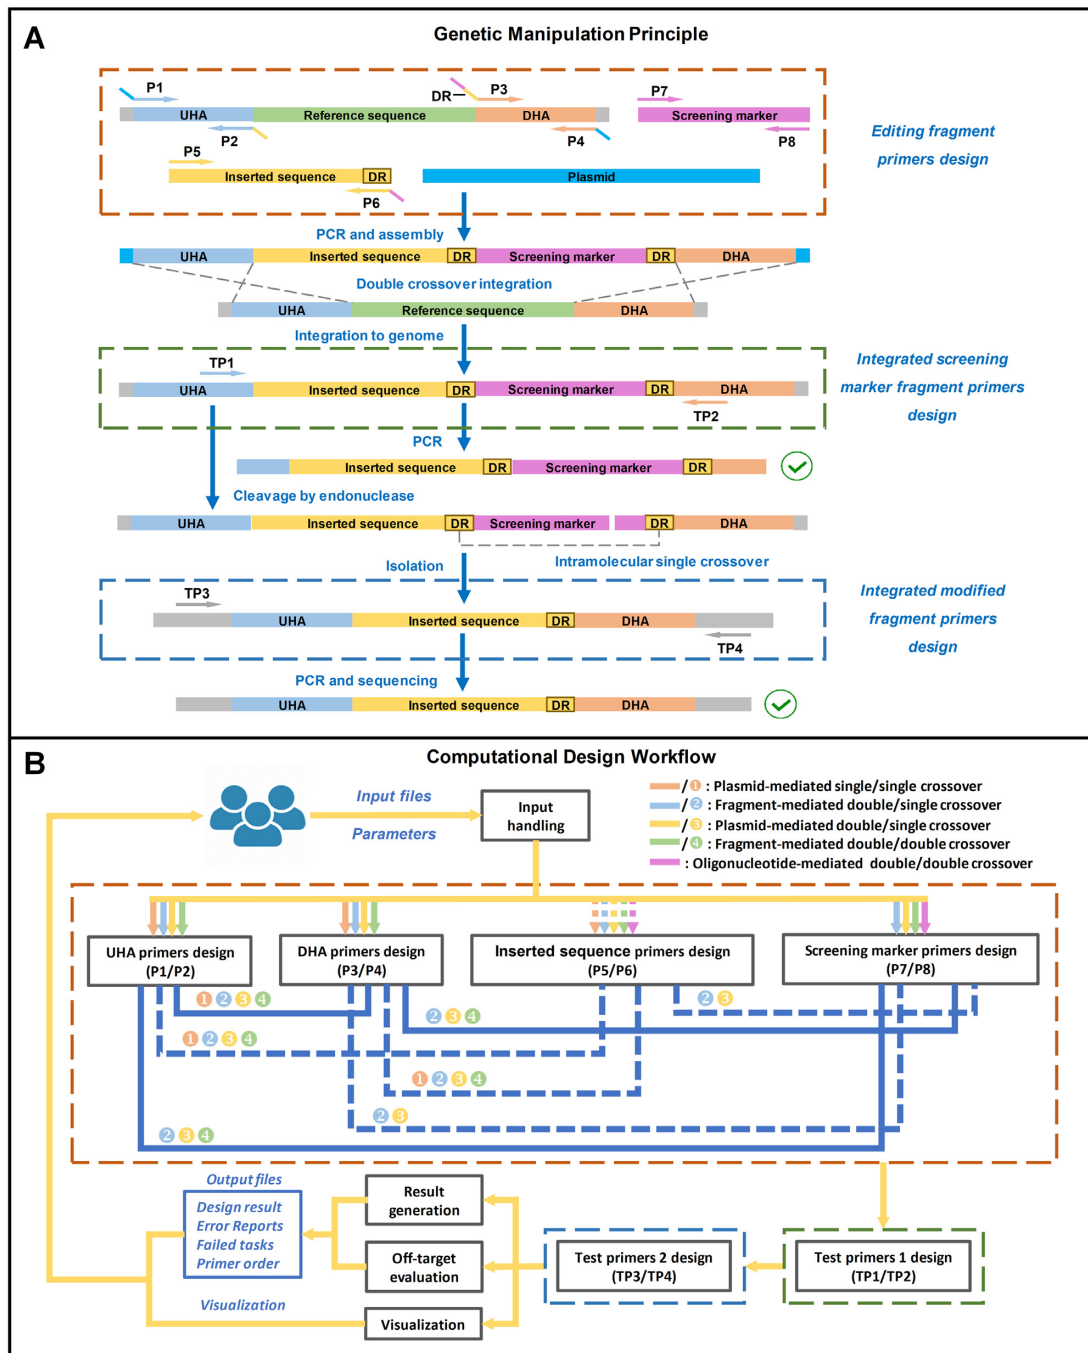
A

Genetic Manipulation Principle

P1
UHA
Reference sequence
DR
P3
DHA
P7
Screening marker
P2
P4
P8
Editing fragment primers design
P5
Inserted sequence
DR
Plasmid
P6

PCR and assembly
UHA
Inserted sequence
DR
Screening marker
DR
DHA
Double crossover integration
UHA
Reference sequence
DHA
Integration to genome

TP1
UHA
Inserted sequence
DR
Screening marker
DR
DHA
TP2
Integrated screening marker fragment primers design

PCR
Inserted sequence
DR
Screening marker
DR
Cleavage by endonuclease
UHA
Inserted sequence
DR
Screening marker
DR
DHA
Isolation
Intramolecular single crossover

TP3
UHA
Inserted sequence
DR
DHA
TP4
Integrated modified fragment primers design

PCR and sequencing
UHA
Inserted sequence
DR
DHA

B

Computational Design Workflow

Input files
Parameters
Input handling
/ 1 : Plasmid-mediated single/single crossover
/ 2 : Fragment-mediated double/single crossover
/ 3 : Plasmid-mediated double/single crossover
/ 4 : Fragment-mediated double/double crossover
: Oligonucleotide-mediated double/double crossover

UHA primers design (P1/P2)
DHA primers design (P3/P4)
Inserted sequence primers design (P5/P6)
Screening marker primers design (P7/P8)
1 2 3 4
2 3 4
2 3
1 2 3 4
1 2 3 4
2 3
2 3 4

Output files
Design result
Error Reports
Failed tasks
Primer order
Result generation
Off-target evaluation
Test primers 2 design (TP3/TP4)
Test primers 1 design (TP1/TP2)
Visualization
Visualization